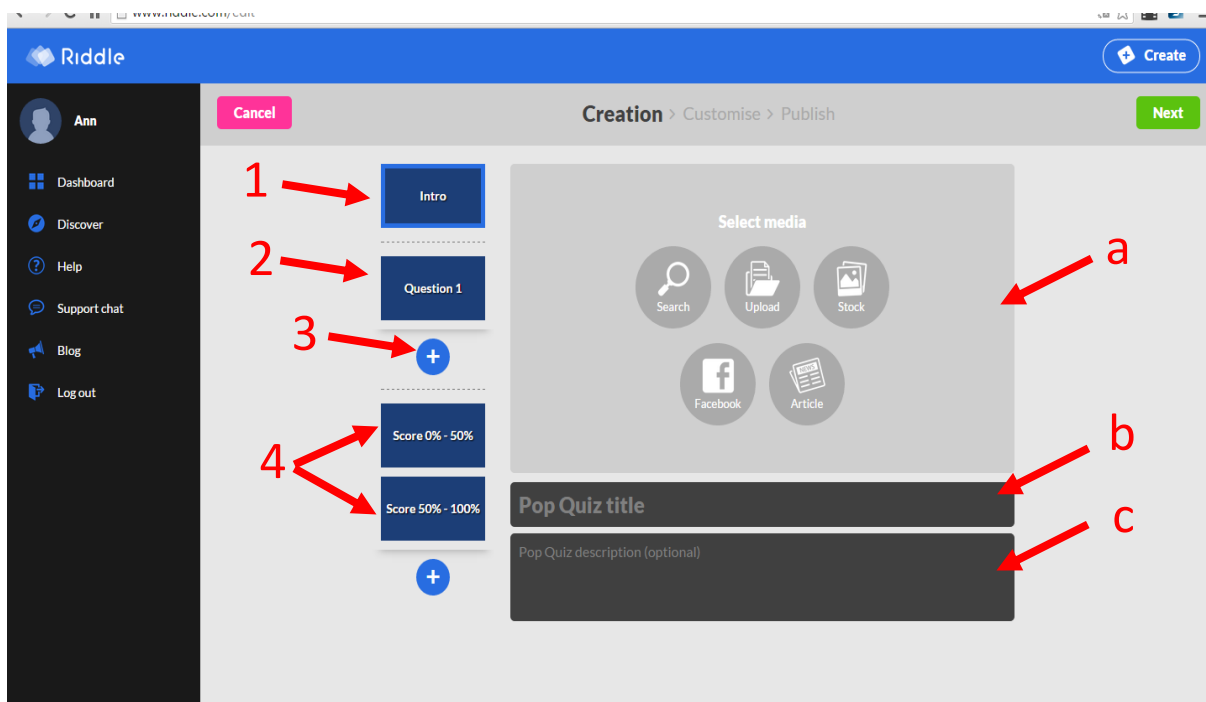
www.riddle.com/edit

Riddle

Create

Ann

Dashboard

Discover

Help

Support chat

Blog

Log out

Cancel

Creation > Customise > Publish

Next

1

Intro

2

Question 1

3

+

4

Score 0% - 50%

Score 50% - 100%

+

Select media

Search

Upload

Stock

Facebook

Article

a

b

Pop Quiz title

c

Pop Quiz description (optional)